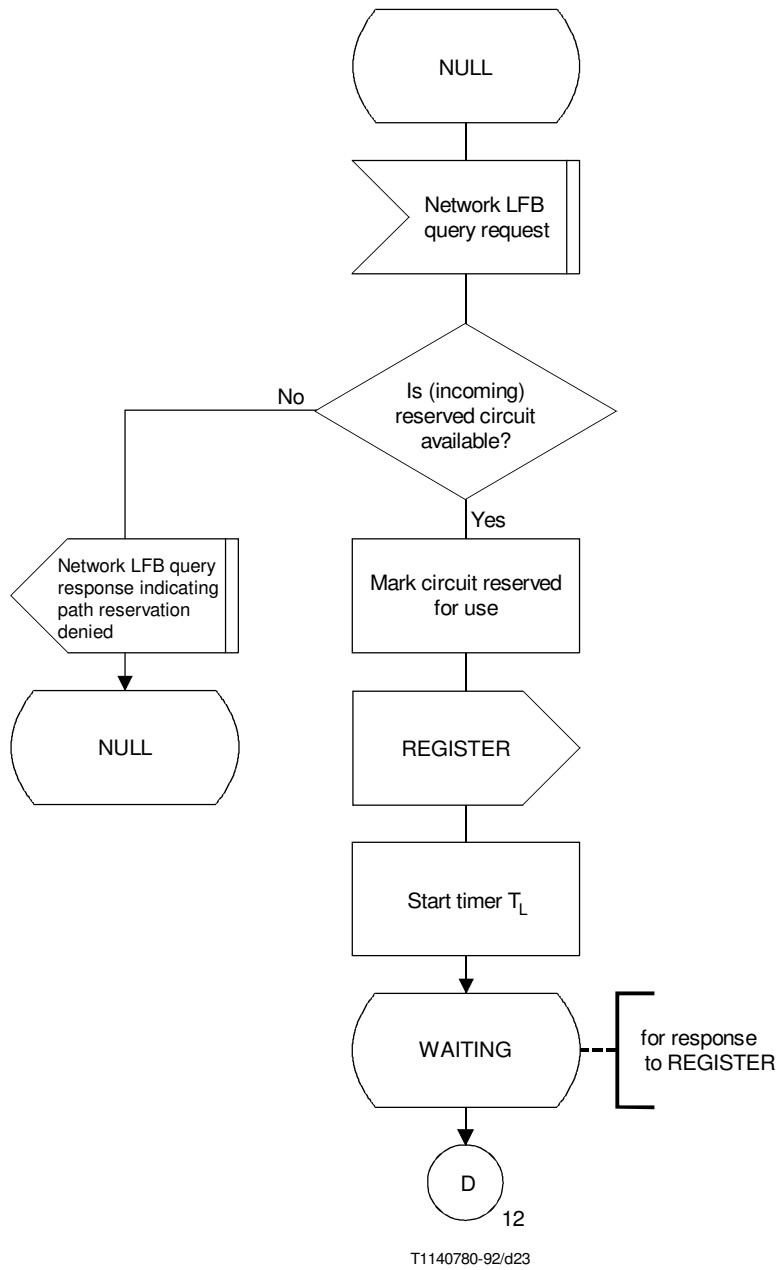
NULL

Network LFB query request

Is (incoming) reserved circuit available?

No

Yes

Network LFB query response indicating path reservation denied

NULL

Mark circuit reserved for use

REGISTER

Start timer $T_L$

WAITING

for response to REGISTER

D

12

T1140780-92/d23